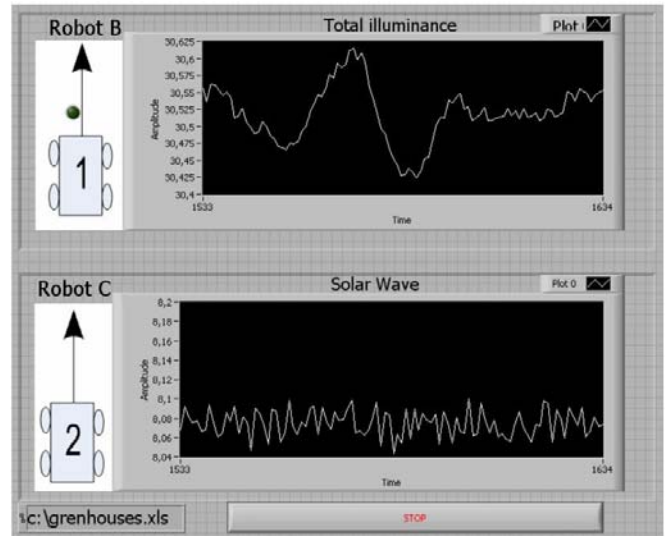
Robot B

1

Total illuminance

Plot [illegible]

30,625
30,6
30,575
30,55
30,525
30,5
30,475
30,45
30,425
30,4

Amplitude

1533

Time

1634

Robot C

2

Solar Wave

Plot 0

8,2
8,18
8,16
8,14
8,12
8,1
8,08
8,06
8,04

Amplitude

1533

Time

1634

\c:\grenhouses.xls

STOP